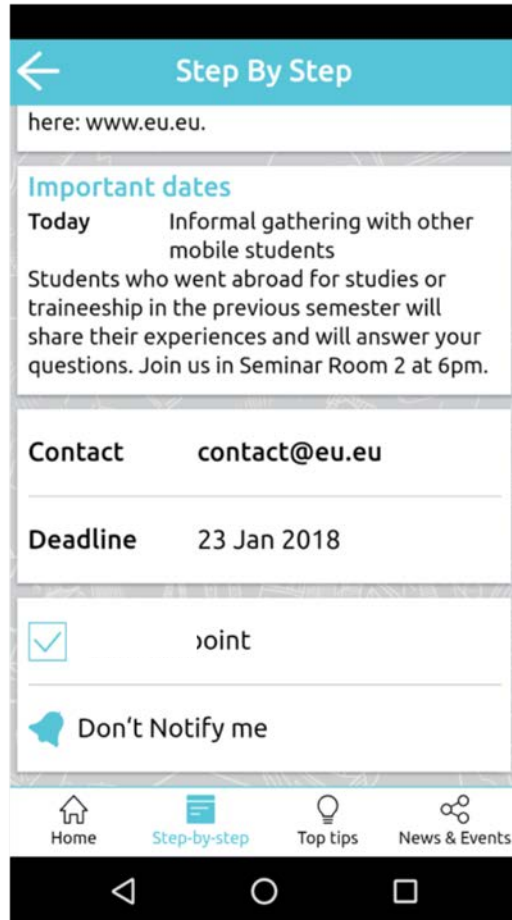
Step By Step

here: www.eu.eu.

Important dates

Today Informal gathering with other mobile students

Students who went abroad for studies or traineeship in the previous semester will share their experiences and will answer your questions. Join us in Seminar Room 2 at 6pm.

Contact contact@eu.eu

Deadline 23 Jan 2018

›oint

Don’t Notify me

Home
Step-by-step
Top tips
News & Events